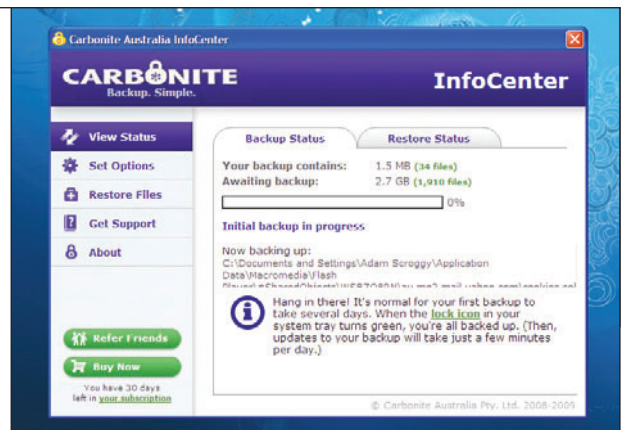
Carbonite Australia InfoCenter

CARBONITE
Backup. Simple.

InfoCenter

View Status
Set Options
Restore Files
Get Support
About

Backup Status
Restore Status

Your backup contains: 1.5 MB (34 files)
Awaiting backup: 2.7 GB (1,910 files)

0%

Initial backup in progress

Now backing up:
C:\Documents and Settings\Adam Scroggy\Application Data\Macromedia\Flash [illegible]

Hang in there! It's normal for your first backup to take several days. When the lock icon in your system tray turns green, you're all backed up. (Then, updates to your backup will take just a few minutes per day.)

Refer Friends
Buy Now
You have 30 days left in your subscription

© Carbonite Australia Pty. Ltd. 2008-2009